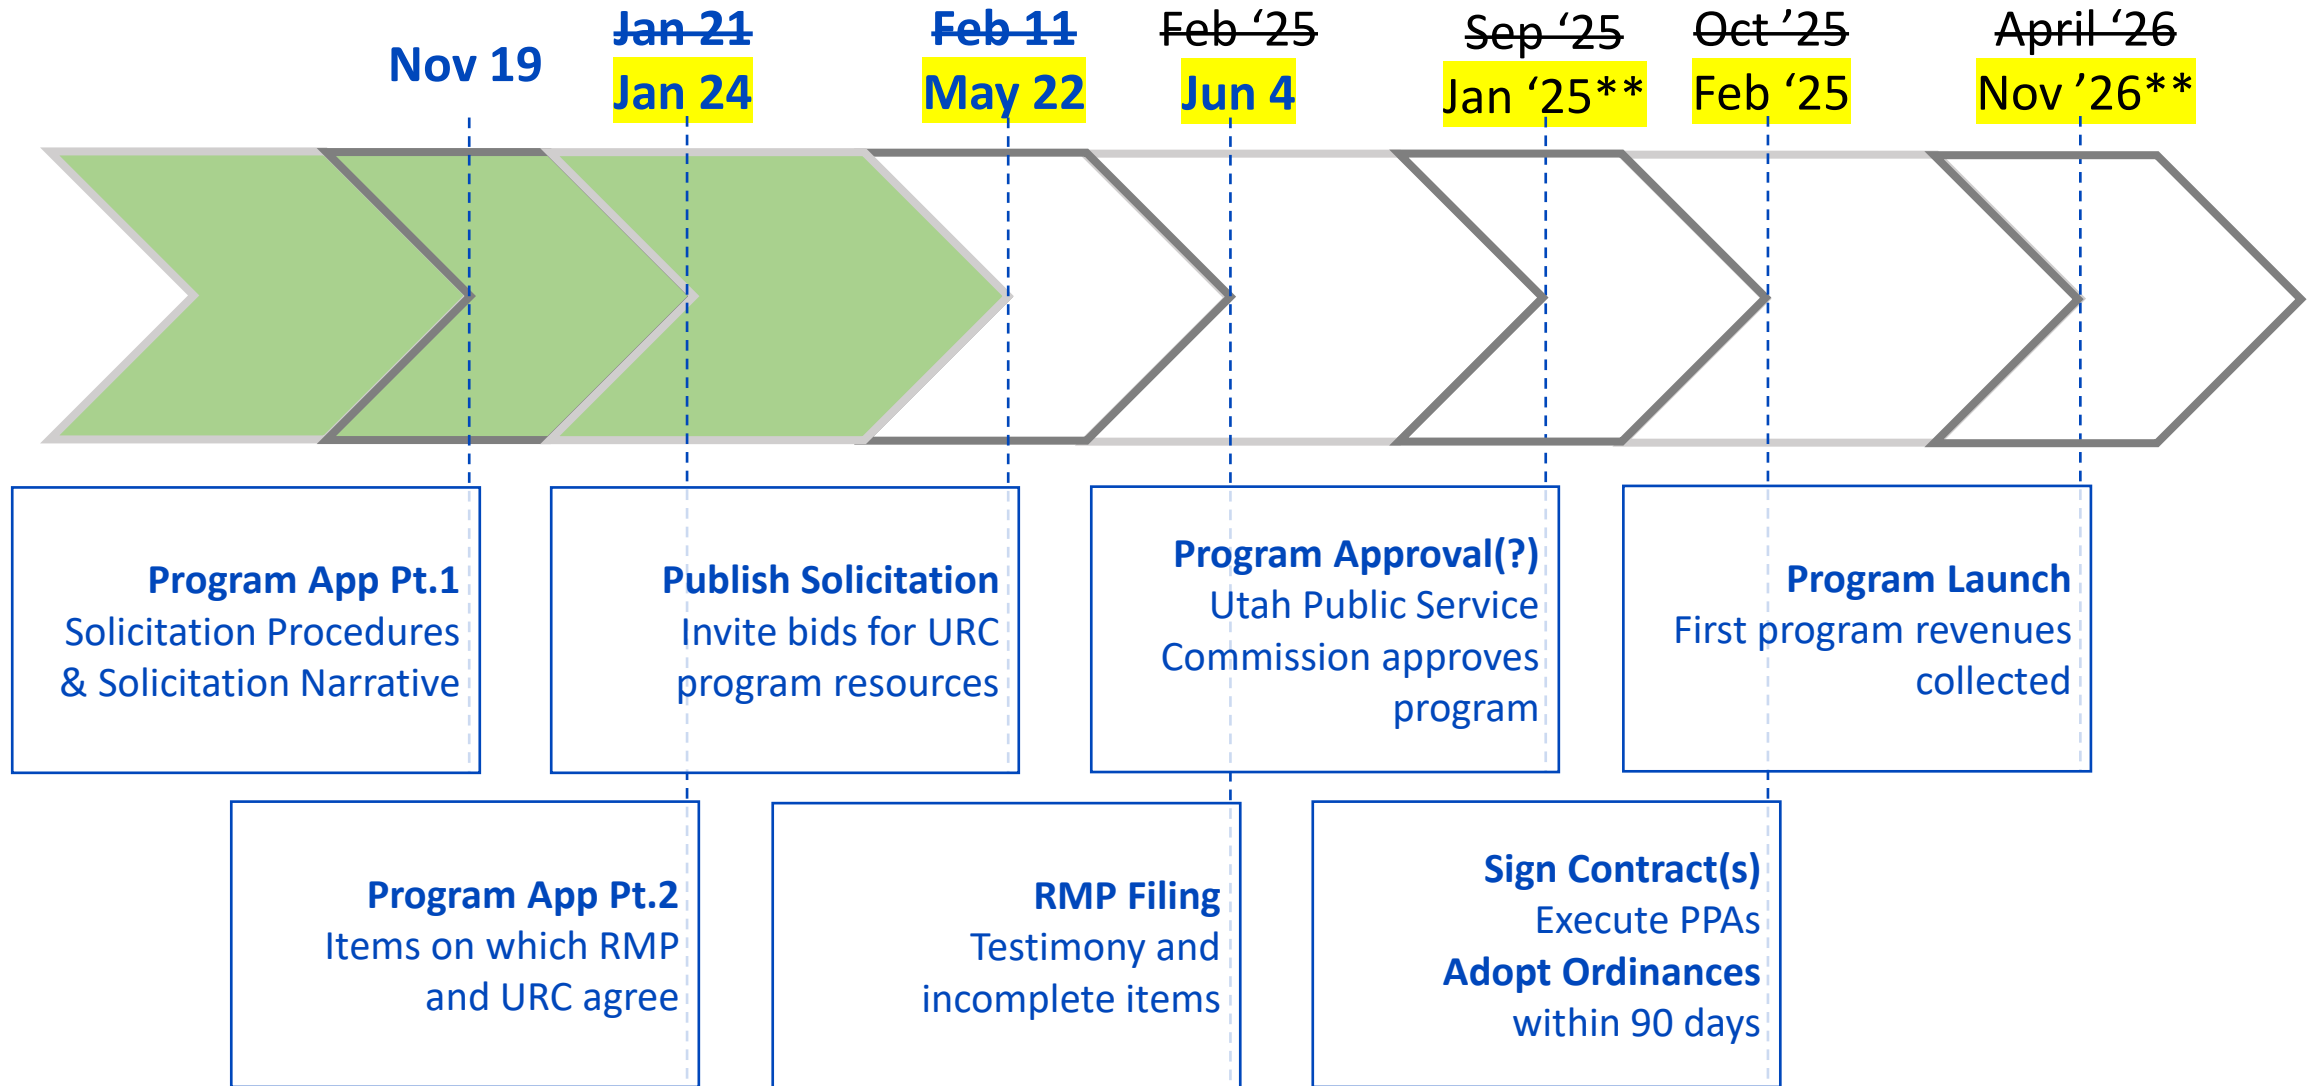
Nov 19

~~Jan 21~~
Jan 24

~~Feb 11~~
May 22

~~Feb '25~~
Jun 4

~~Sep '25~~
Jan '25**

~~Oct '25~~
Feb '25

~~April '26~~
Nov '26**

**Program App Pt.1**
Solicitation Procedures & Solicitation Narrative

**Publish Solicitation**
Invite bids for URC program resources

**Program Approval(?)**
Utah Public Service Commission approves program

**Program Launch**
First program revenues collected

**Program App Pt.2**
Items on which RMP and URC agree

**RMP Filing**
Testimony and incomplete items

**Sign Contract(s)**
Execute PPAs
**Adopt Ordinances**
within 90 days